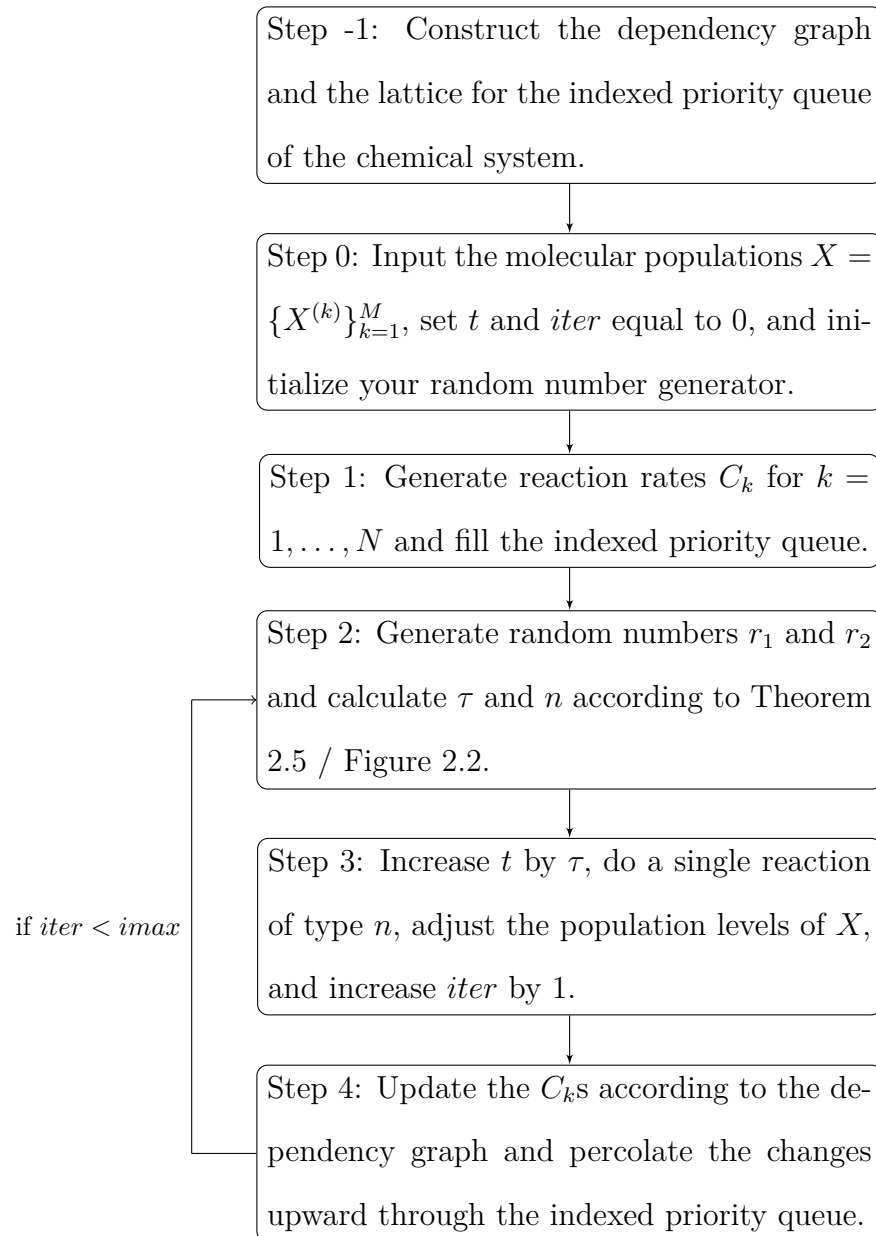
Step -1: Construct the dependency graph and the lattice for the indexed priority queue of the chemical system.

Step 0: Input the molecular populations $X = \{X^{(k)}\}_{k=1}^{M}$, set $t$ and $iter$ equal to 0, and initialize your random number generator.

Step 1: Generate reaction rates $C_k$ for $k = 1, \ldots, N$ and fill the indexed priority queue.

Step 2: Generate random numbers $r_1$ and $r_2$ and calculate $\tau$ and $n$ according to Theorem 2.5 / Figure 2.2.

if $iter < imax$

Step 3: Increase $t$ by $\tau$, do a single reaction of type $n$, adjust the population levels of $X$, and increase $iter$ by 1.

Step 4: Update the $C_k$s according to the dependency graph and percolate the changes upward through the indexed priority queue.